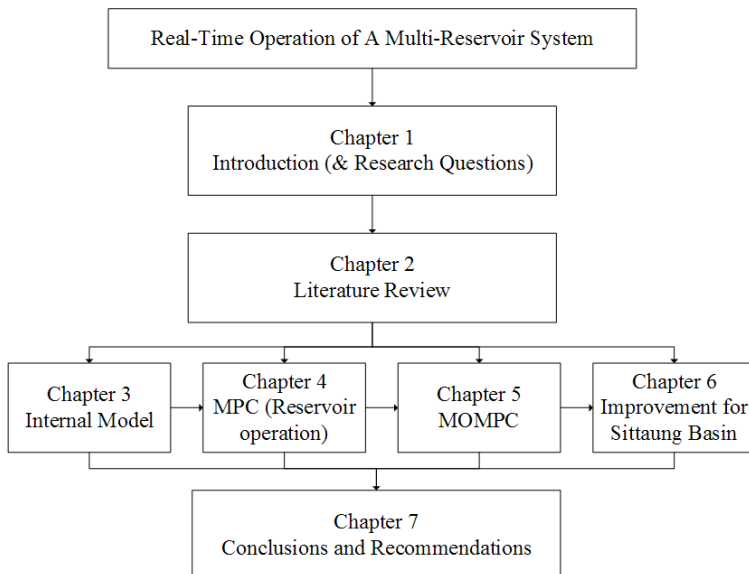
Real-Time Operation of A Multi-Reservoir System

Chapter 1
Introduction (& Research Questions)

Chapter 2
Literature Review

Chapter 3
Internal Model

Chapter 4
MPC (Reservoir operation)

Chapter 5
MOMPC

Chapter 6
Improvement for Sittaung Basin

Chapter 7
Conclusions and Recommendations